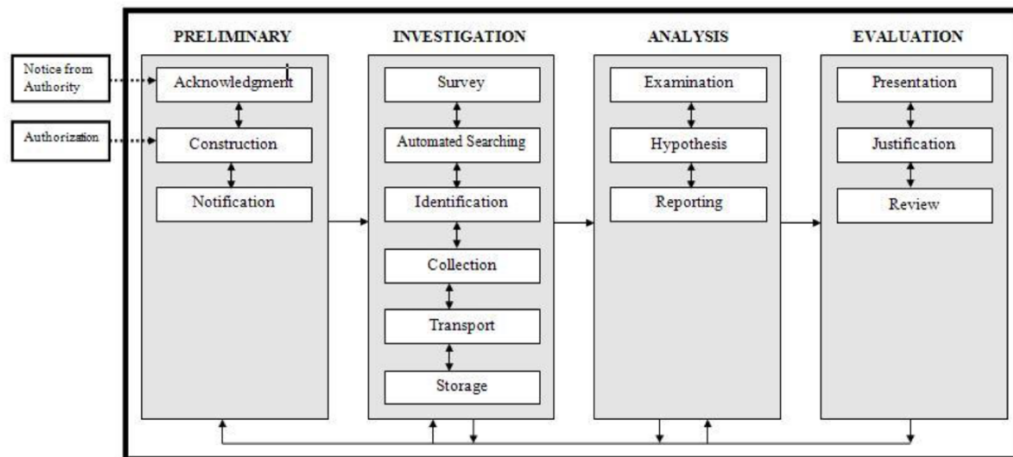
Notice from Authority

Authorization

PRELIMINARY

Acknowledgment

Construction

Notification

INVESTIGATION

Survey

Automated Searching

Identification

Collection

Transport

Storage

ANALYSIS

Examination

Hypothesis

Reporting

EVALUATION

Presentation

Justification

Review